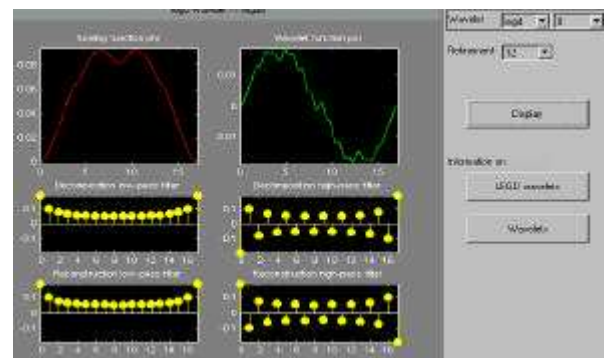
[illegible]

Scaling function phi

Wavelet function psi

0.08
0.06
0.04
0.02
0

0.05
0
-0.05

0 5 10 15

Decomposition low-pass filter

Decomposition high-pass filter

0.1
0
-0.1

0 2 4 6 8 10 12 14 16

Reconstruction low-pass filter

Reconstruction high-pass filter

Wavelet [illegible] 8

Refinement 10

Display

Information on:

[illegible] wavelet

Wavelets